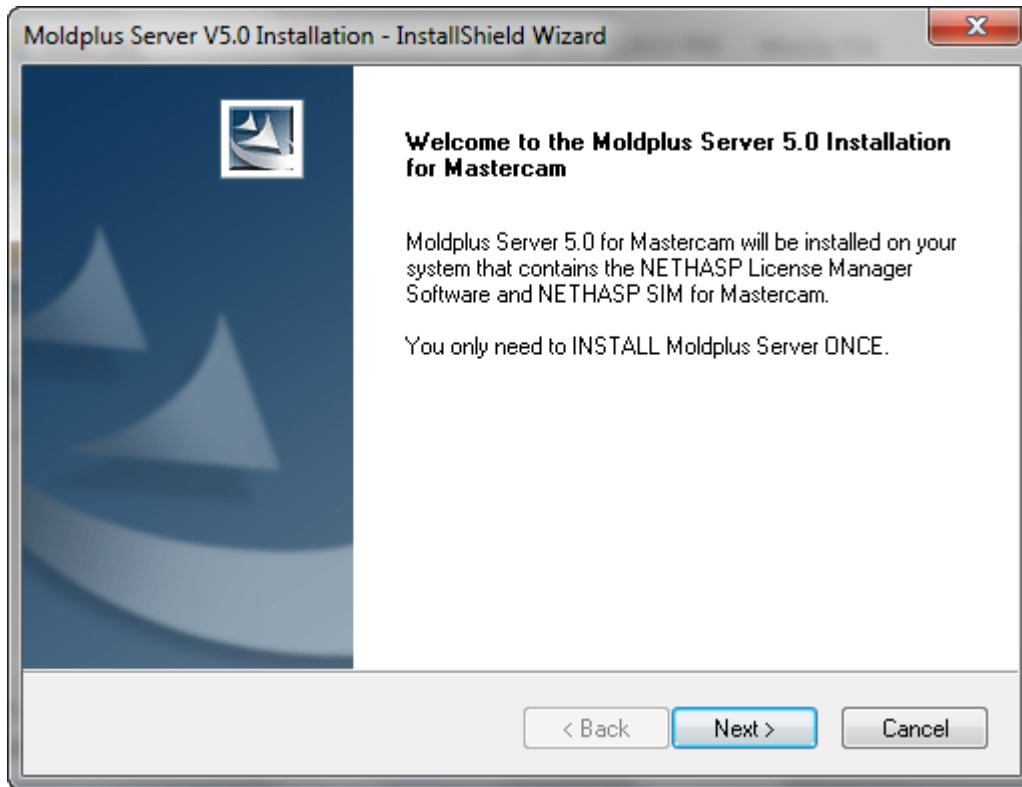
Moldplus Server V5.0 Installation - InstallShield Wizard

Welcome to the Moldplus Server 5.0 Installation for Mastercam

Moldplus Server 5.0 for Mastercam will be installed on your system that contains the NETHASP License Manager Software and NETHASP SIM for Mastercam.

You only need to INSTALL Moldplus Server ONCE.

< Back
Next >
Cancel